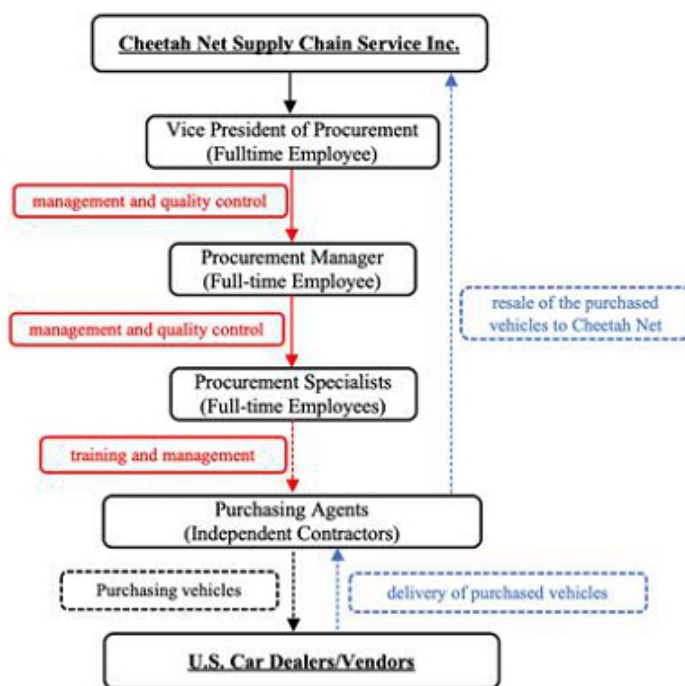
Cheetah Net Supply Chain Service Inc.

Vice President of Procurement
(Fulltime Employee)

management and quality control

Procurement Manager
(Full-time Employee)

resale of the purchased vehicles to Cheetah Net

management and quality control

Procurement Specialists
(Full-time Employees)

training and management

Purchasing Agents
(Independent Contractors)

Purchasing vehicles

delivery of purchased vehicles

U.S. Car Dealers/Vendors